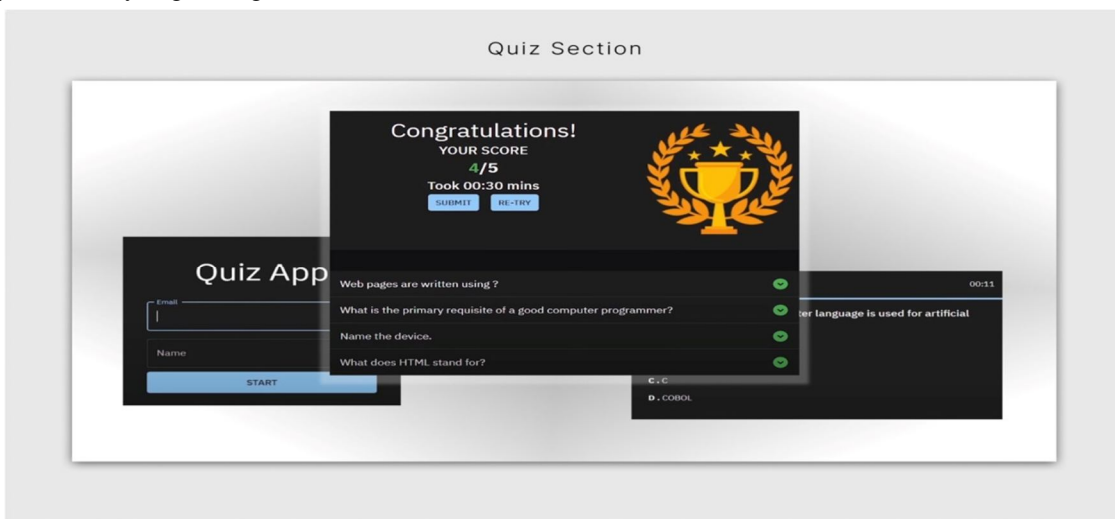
Quiz Section

Quiz App

Email

Name

START

Congratulations!
YOUR SCORE
4/5
Took 00:30 mins

SUBMIT RE-TRY

Web pages are written using ?

What is the primary requisite of a good computer programmer?

Name the device.

What does HTML stand for?

00:11

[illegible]ter language is used for artificial

C. C

D. COBOL